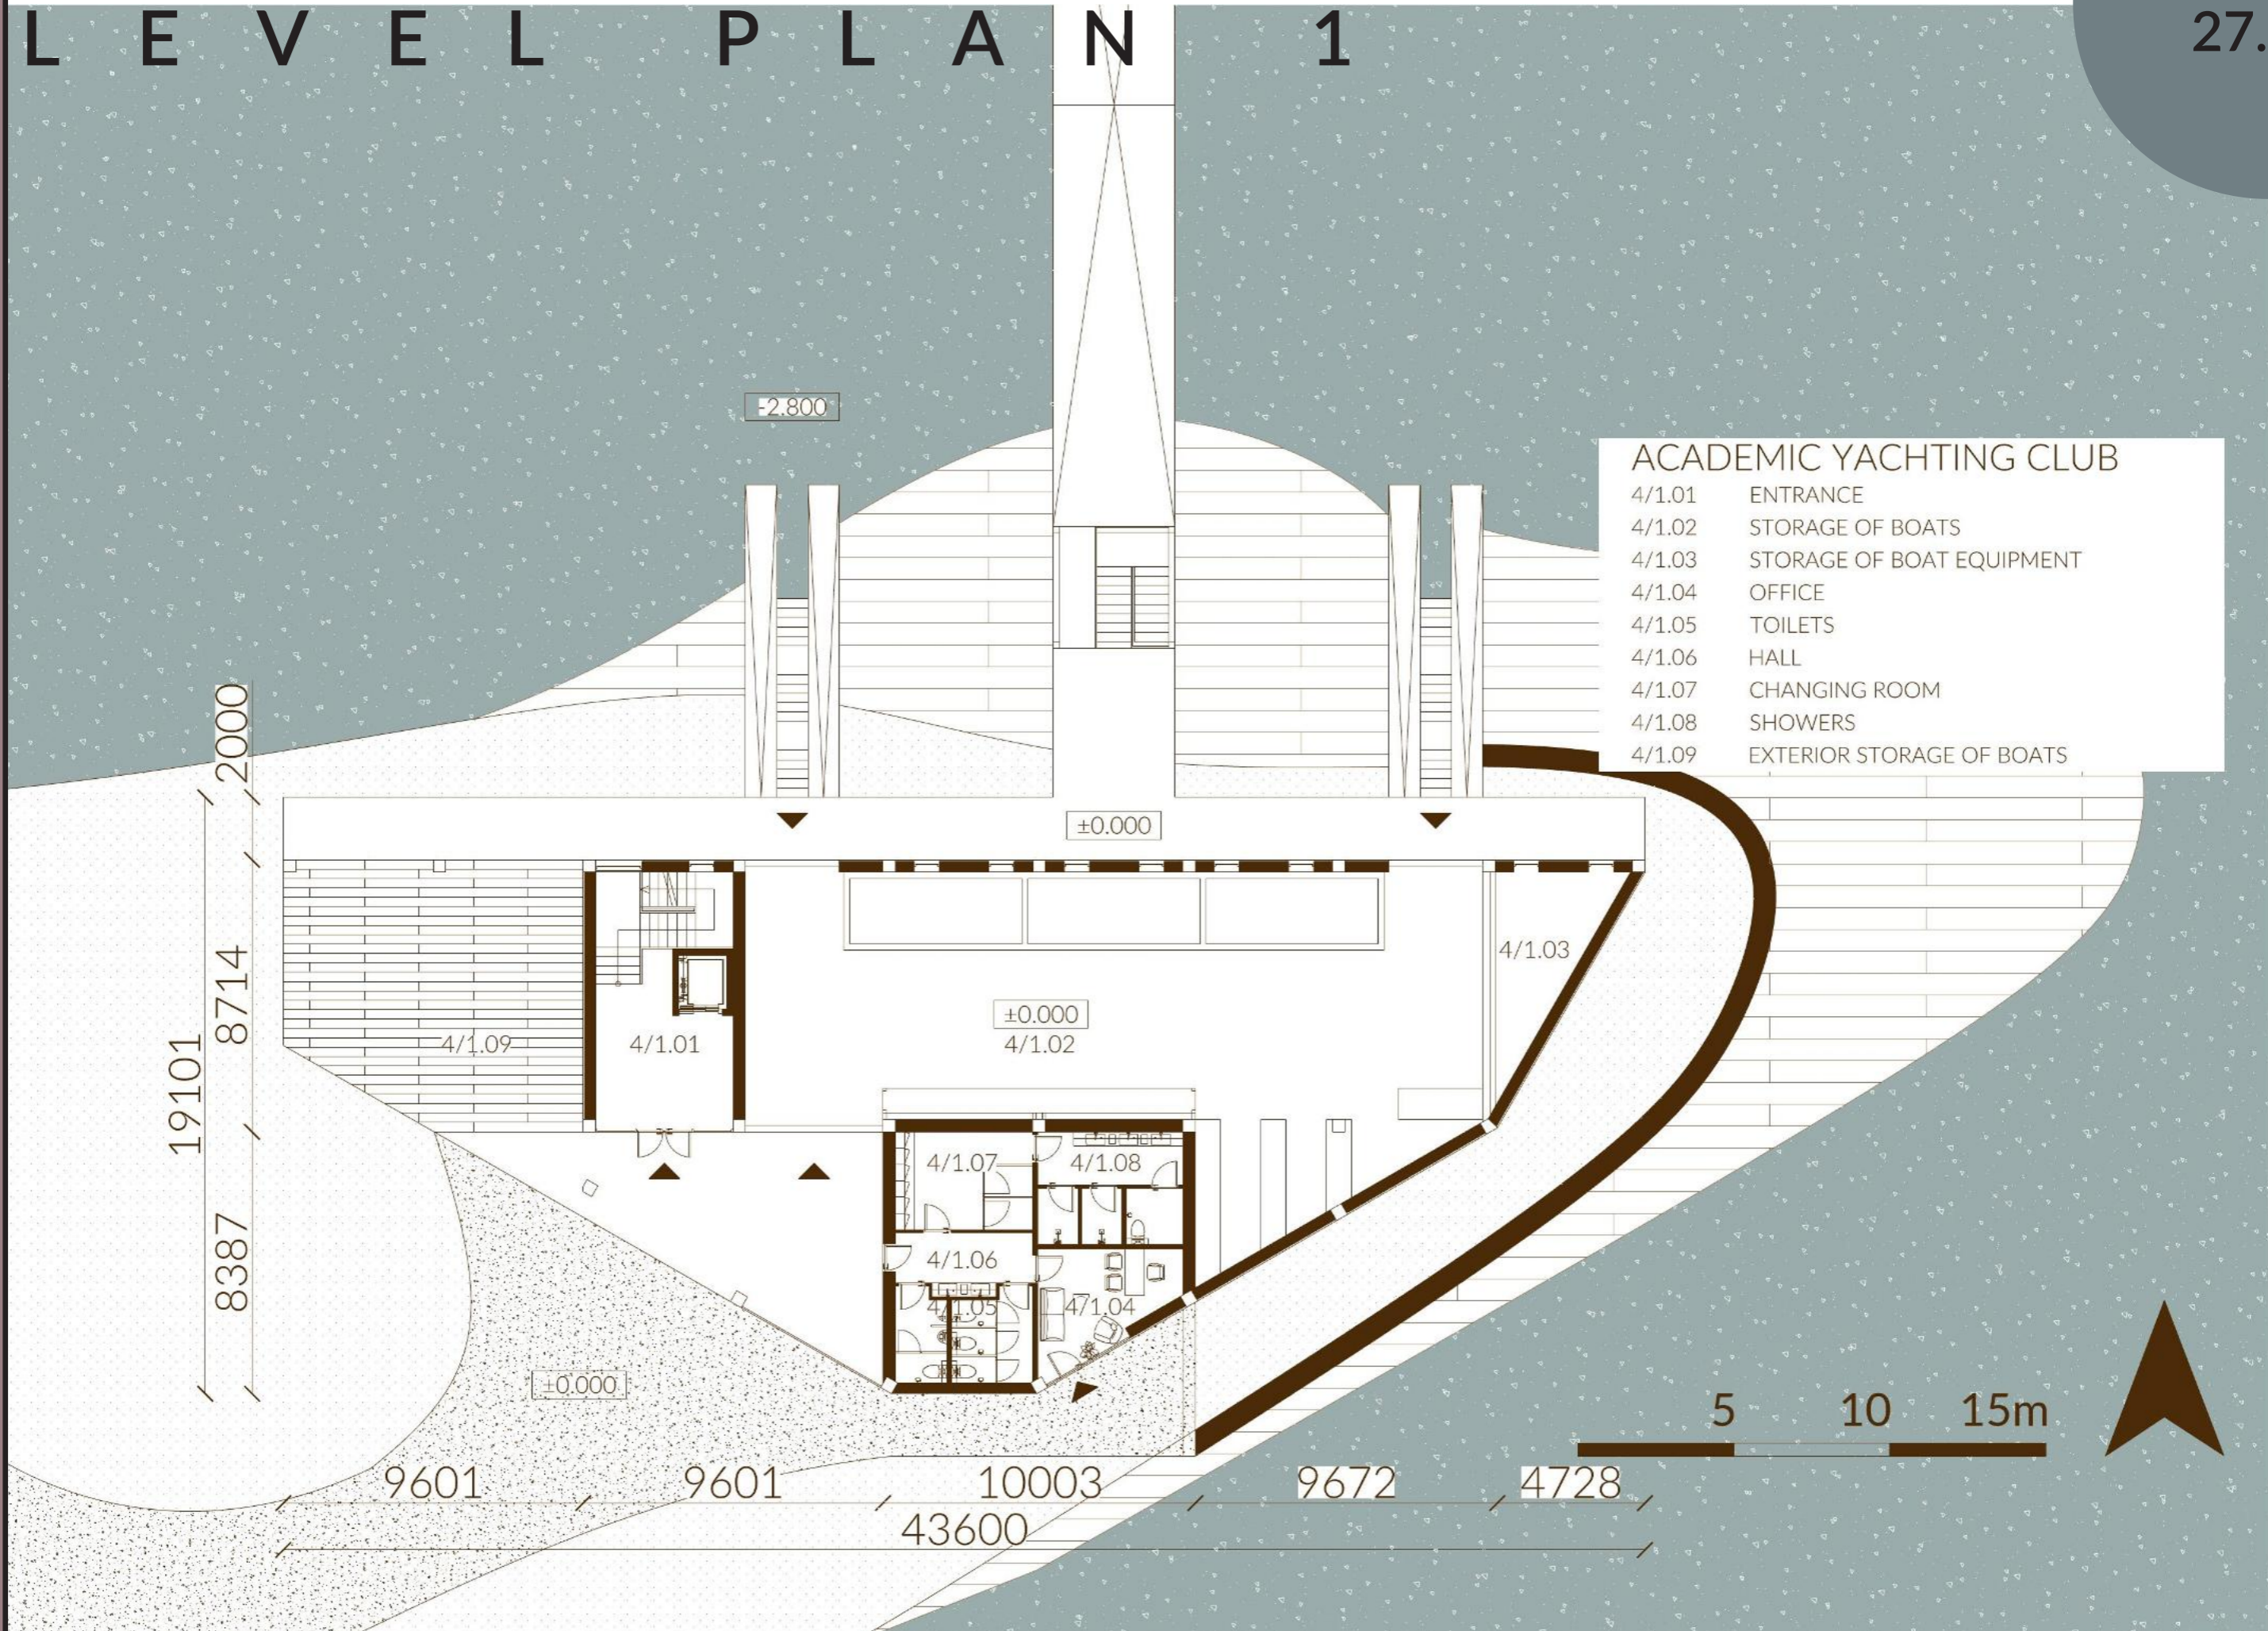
LEVEL PLAN 1

27.

-2,800

ACADEMIC YACHTING CLUB
4/1.01 ENTRANCE
4/1.02 STORAGE OF BOATS
4/1.03 STORAGE OF BOAT EQUIPMENT
4/1.04 OFFICE
4/1.05 TOILETS
4/1.06 HALL
4/1.07 CHANGING ROOM
4/1.08 SHOWERS
4/1.09 EXTERIOR STORAGE OF BOATS

±0.000

4/1.03

±0.000
4/1.02

4/1.09

4/1.01

4/1.07

4/1.08

4/1.06

4/1.05

4/1.04

±0.000

2000
8714
19101
8387

5 10 15m

9601 9601 10003 9672 4728
43600